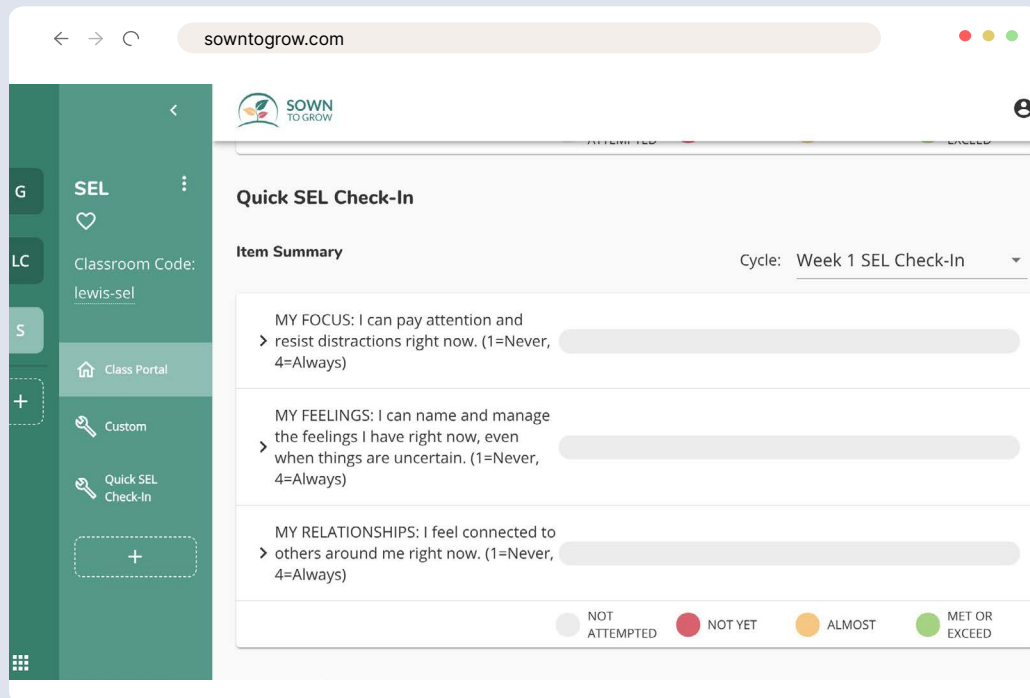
sowntogrow.com

G

LC

S

+

SEL

Classroom Code: lewis-sel

Class Portal

Custom

Quick SEL Check-In

+

SOWN TO GROW

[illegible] ATTEMPTED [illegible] EXCEED

Quick SEL Check-In

Item Summary

Cycle: Week 1 SEL Check-In

MY FOCUS: I can pay attention and resist distractions right now. (1=Never, 4=Always)

MY FEELINGS: I can name and manage the feelings I have right now, even when things are uncertain. (1=Never, 4=Always)

MY RELATIONSHIPS: I feel connected to others around me right now. (1=Never, 4=Always)

NOT ATTEMPTED

NOT YET

ALMOST

MET OR EXCEED